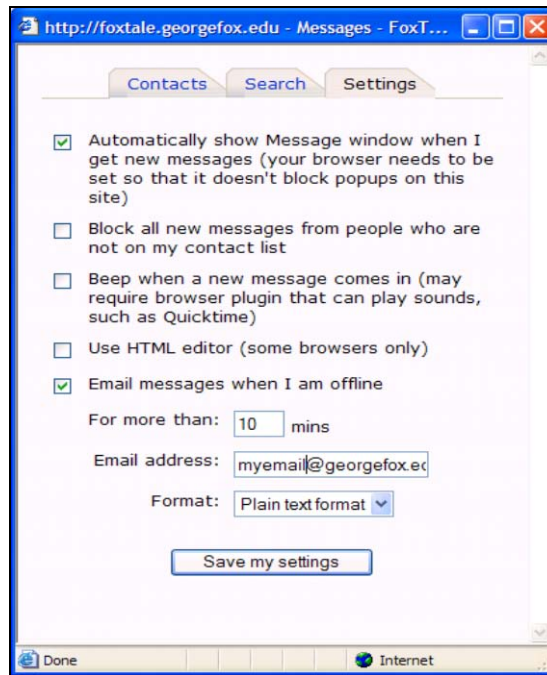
http://foxtale.georgefox.edu - Messages - FoxT...

Contacts Search Settings

☑ Automatically show Message window when I get new messages (your browser needs to be set so that it doesn't block popups on this site)

☐ Block all new messages from people who are not on my contact list

☐ Beep when a new message comes in (may require browser plugin that can play sounds, such as Quicktime)

☐ Use HTML editor (some browsers only)

☑ Email messages when I am offline

For more than: 10 mins

Email address: myemail@georgefox.ec

Format: Plain text format

Save my settings

Done

Internet